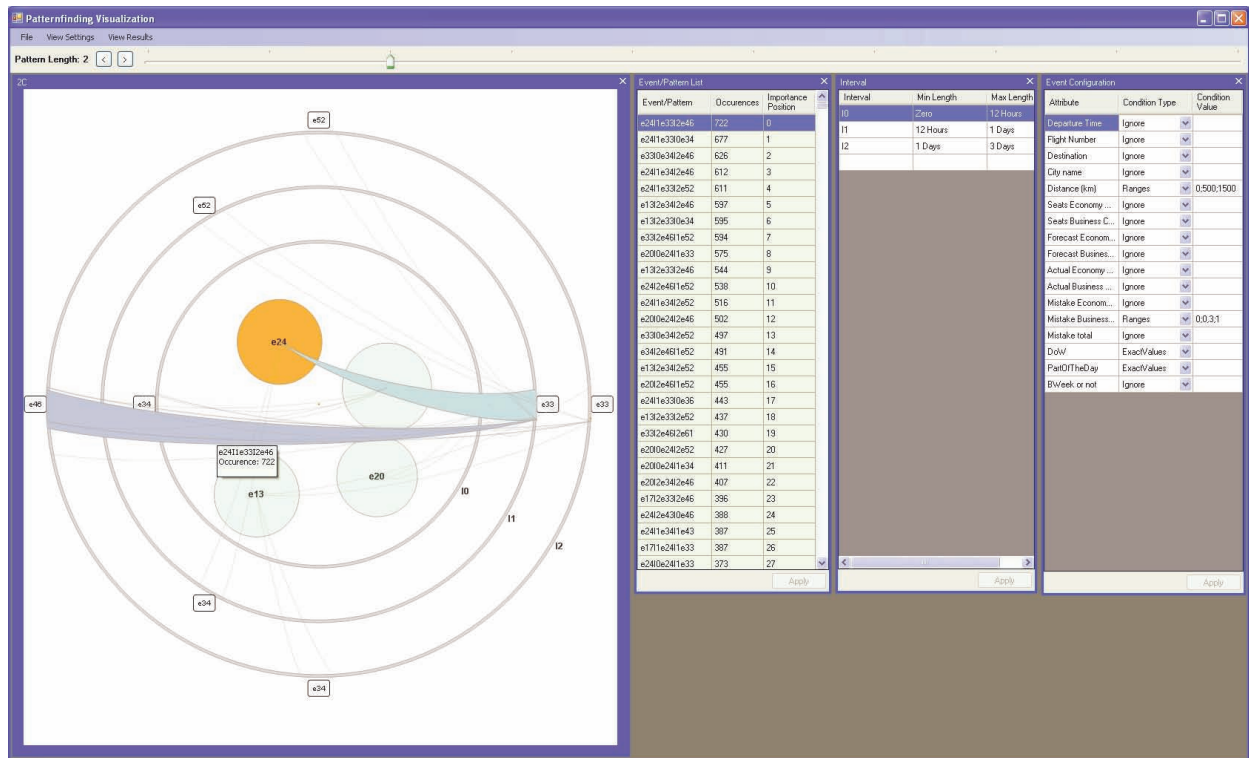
Patternfinding Visualization

File View Settings View Results

Pattern Length: 2

2C

e52

e52

e24

e46

e34

e33

e33

e24I1e33I2e46
Occurence: 722

e13

e20

I0

I1

I2

e34

e34

Event/Pattern List

| Event/Pattern | Occurences | Importance Position |
|---|---|---|
| e24I1e33I2e46 | 722 | 0 |
| e24I1e33I0e34 | 677 | 1 |
| e33I0e34I2e46 | 626 | 2 |
| e24I1e34I2e46 | 612 | 3 |
| e24I1e33I2e52 | 611 | 4 |
| e13I2e34I2e46 | 597 | 5 |
| e13I2e33I0e34 | 595 | 6 |
| e33I2e46I1e52 | 594 | 7 |
| e20I0e24I1e33 | 575 | 8 |
| e13I2e33I2e46 | 544 | 9 |
| e24I2e46I1e52 | 538 | 10 |
| e24I1e34I2e52 | 516 | 11 |
| e20I0e24I2e46 | 502 | 12 |
| e33I0e34I2e52 | 497 | 13 |
| e34I2e46I1e52 | 491 | 14 |
| e13I2e34I2e52 | 455 | 15 |
| e20I2e46I1e52 | 455 | 16 |
| e24I1e33I0e36 | 443 | 17 |
| e13I2e33I2e52 | 437 | 18 |
| e33I2e46I2e61 | 430 | 19 |
| e20I0e24I2e52 | 427 | 20 |
| e20I0e24I1e34 | 411 | 21 |
| e20I2e34I2e46 | 407 | 22 |
| e17I2e33I2e46 | 396 | 23 |
| e24I2e43I0e46 | 388 | 24 |
| e24I1e34I1e43 | 387 | 25 |
| e17I1e24I1e33 | 387 | 26 |
| e24I0e24I1e33 | 373 | 27 |

Apply

Interval

| Interval | Min Length | Max Length |
|---|---|---|
| I0 | Zero | 12 Hours |
| I1 | 12 Hours | 1 Days |
| I2 | 1 Days | 3 Days |

Apply

Event Configuration

| Attribute | Condition Type | Condition Value |
|---|---|---|
| Departure Time | Ignore | |
| Flight Number | Ignore | |
| Destination | Ignore | |
| City name | Ignore | |
| Distance (km) | Ranges | 0;500;1500 |
| Seats Economy ... | Ignore | |
| Seats Business C... | Ignore | |
| Forecast Econom... | Ignore | |
| Forecast Busines... | Ignore | |
| Actual Economy ... | Ignore | |
| Actual Business ... | Ignore | |
| Mistake Econom... | Ignore | |
| Mistake Business... | Ranges | 0;0,3;1 |
| Mistake total | Ignore | |
| DoW | ExactValues | |
| PartOfTheDay | ExactValues | |
| BWeek or not | Ignore | |

Apply